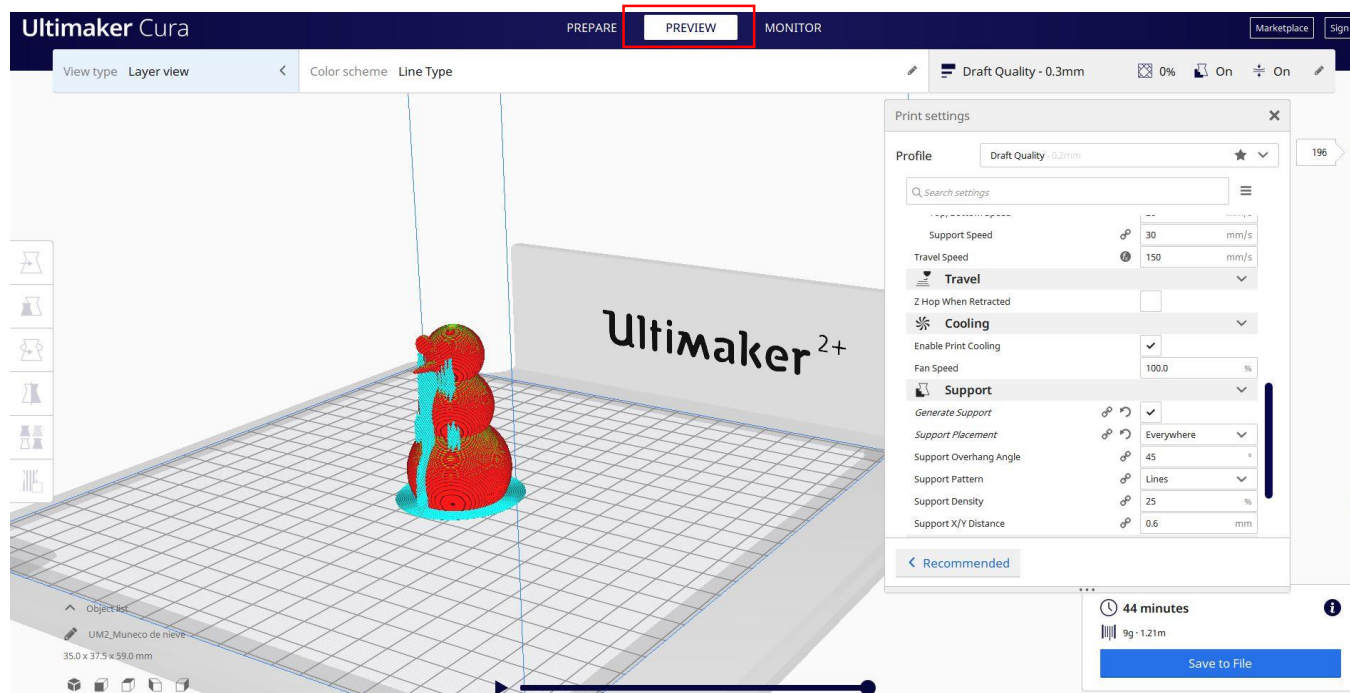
Ultimaker Cura

PREPARE PREVIEW MONITOR

Marketplace Sign

View type Layer view

Color scheme Line Type

Draft Quality - 0.3mm 0% On On

Print settings

Profile Draft Quality 0.2mm

196

Search settings

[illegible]

Support Speed 30 mm/s

Travel Speed 150 mm/s

Travel

Z Hop When Retracted

Cooling

Enable Print Cooling

Fan Speed 100.0 %

Support

Generate Support

Support Placement Everywhere

Support Overhang Angle 45 °

Support Pattern Lines

Support Density 25 %

Support X/Y Distance 0.6 mm

Recommended

Ultimaker 2+

Object list

UM2_Muneco de nieve

35.0 x 37.5 x 59.0 mm

44 minutes

9g · 1.21m

Save to File